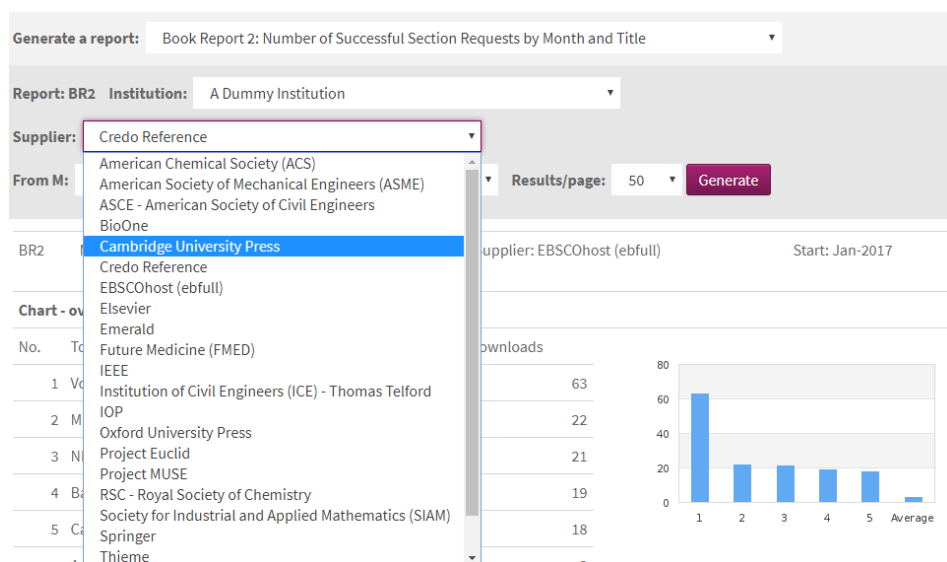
Generate a report: Book Report 2: Number of Successful Section Requests by Month and Title

Report: BR2 Institution: A Dummy Institution

Supplier: Credo Reference

American Chemical Society (ACS)
American Society of Mechanical Engineers (ASME)
ASCE - American Society of Civil Engineers
BioOne
Cambridge University Press
Credo Reference
EBSCOhost (ebfull)
Elsevier
Emerald
Future Medicine (FMED)
IEEE
Institution of Civil Engineers (ICE) - Thomas Telford
IOP
Oxford University Press
Project Euclid
Project MUSE
RSC - Royal Society of Chemistry
Society for Industrial and Applied Mathematics (SIAM)
Springer
Thieme

From M:

Results/page: 50 Generate

BR2 N

upplier: EBSCOhost (ebfull) Start: Jan-2017

Chart - ov

| No. | To | ownloads |
|---|---|---|
| 1 | Vo | 63 |
| 2 | M | 22 |
| 3 | N | 21 |
| 4 | Ba | 19 |
| 5 | Ca | 18 |

80
60
40
20
0
1 2 3 4 5 Average